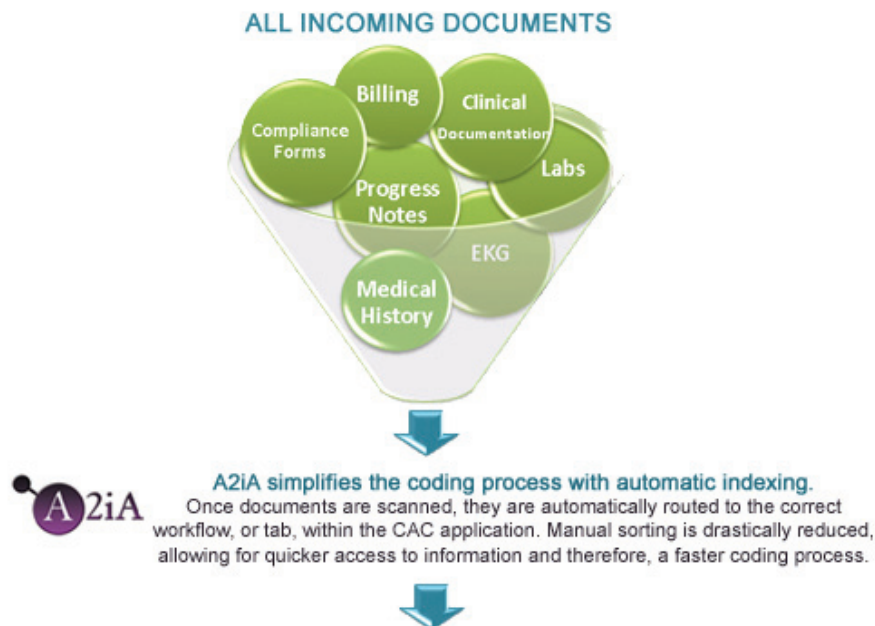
ALL INCOMING DOCUMENTS

Billing

Clinical Documentation

Compliance Forms

Labs

Progress Notes

EKG

Medical History

A2iA

A2iA simplifies the coding process with automatic indexing.

Once documents are scanned, they are automatically routed to the correct workflow, or tab, within the CAC application. Manual sorting is drastically reduced, allowing for quicker access to information and therefore, a faster coding process.